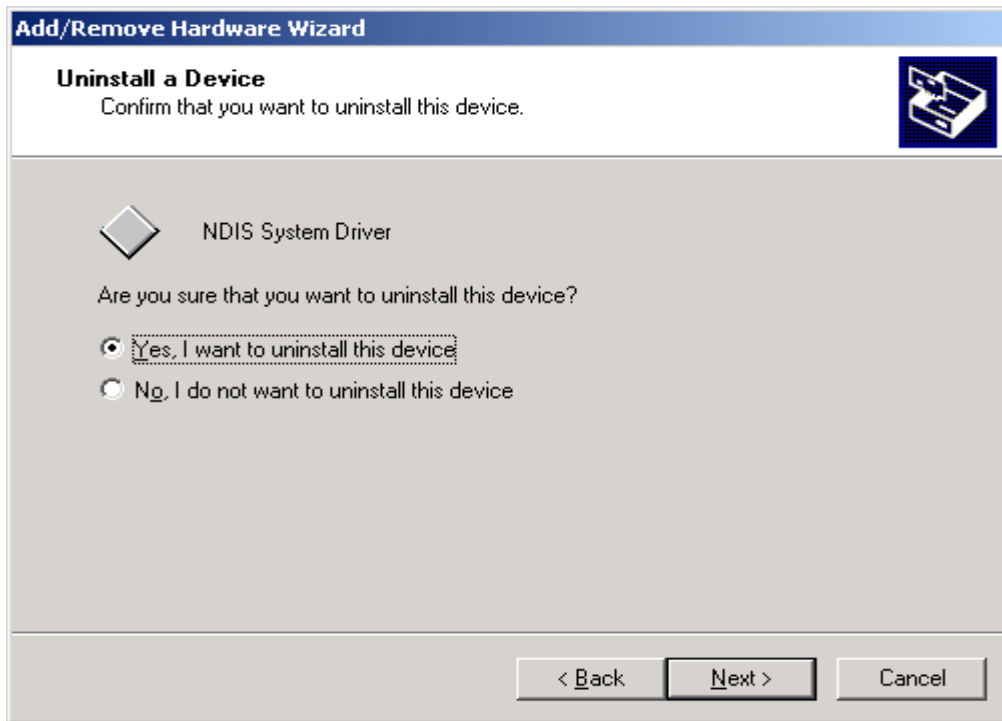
Add/Remove Hardware Wizard

Uninstall a Device
Confirm that you want to uninstall this device.

NDIS System Driver

Are you sure that you want to uninstall this device?

Yes, I want to uninstall this device

No, I do not want to uninstall this device

< Back

Next >

Cancel